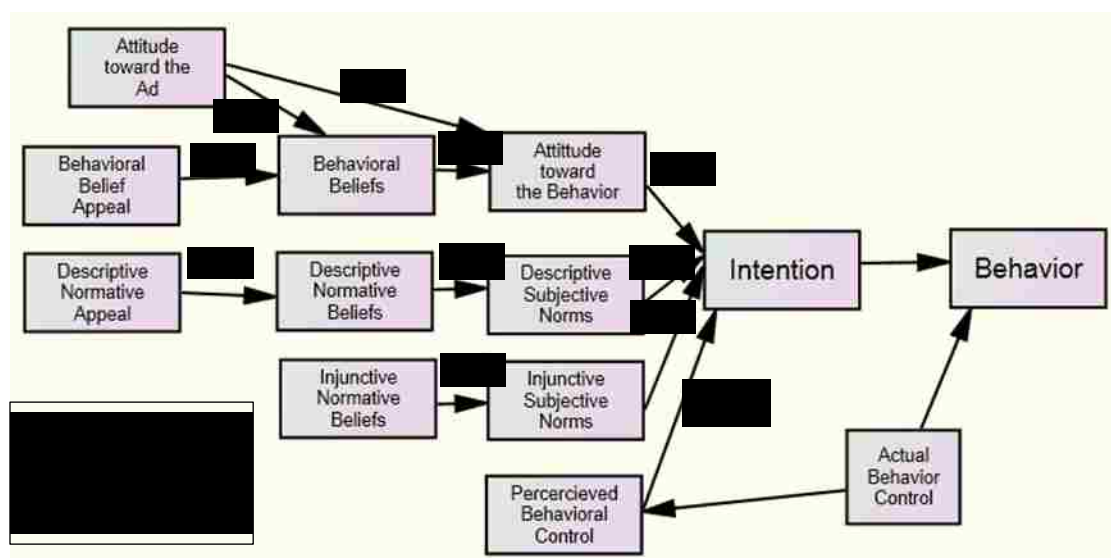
Attitude toward the Ad

Behavioral Belief Appeal

Behavioral Beliefs

Attitude toward the Behavior

Descriptive Normative Appeal

Descriptive Normative Beliefs

Descriptive Subjective Norms

Injunctive Normative Beliefs

Injunctive Subjective Norms

Intention

Behavior

Percercieved Behavioral Control

Actual Behavior Control